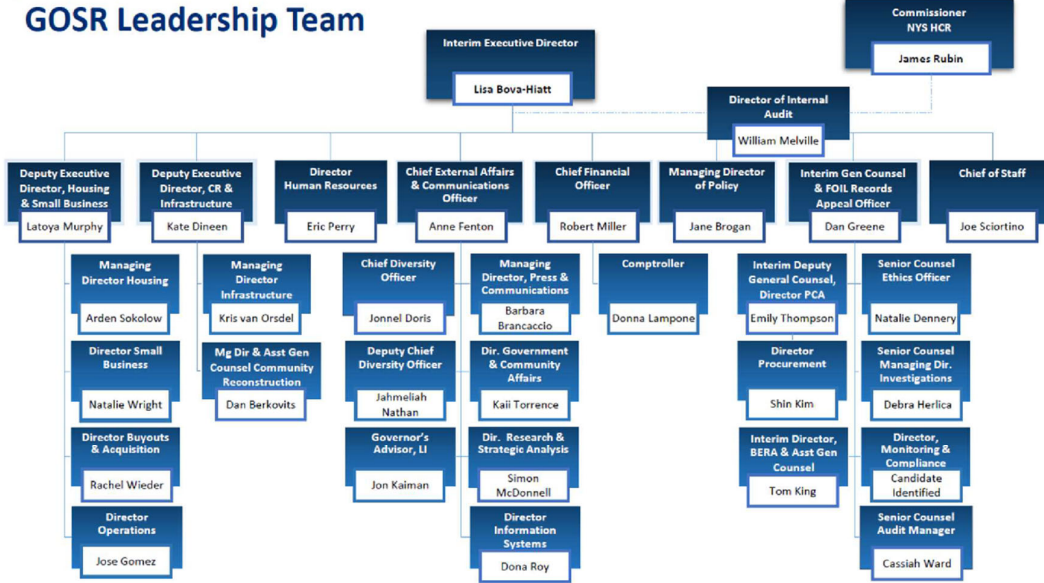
GOSR Leadership Team

Commissioner NYS HCR
James Rubin

Interim Executive Director
Lisa Bova-Hiatt

Director of Internal Audit
William Melville

Deputy Executive Director, Housing & Small Business
Latoya Murphy

Deputy Executive Director, CR & Infrastructure
Kate Dineen

Director Human Resources
Eric Perry

Chief External Affairs & Communications Officer
Anne Fenton

Chief Financial Officer
Robert Miller

Managing Director of Policy
Jane Brogan

Interim Gen Counsel & FOIL Records Appeal Officer
Dan Greene

Chief of Staff
Joe Sciortino

Managing Director Housing
Arden Sokolow

Director Small Business
Natalie Wright

Director Buyouts & Acquisition
Rachel Wieder

Director Operations
Jose Gomez

Managing Director Infrastructure
Kris van Orsdel

Mg Dir & Asst Gen Counsel Community Reconstruction
Dan Berkovits

Chief Diversity Officer
Jonnel Doris

Deputy Chief Diversity Officer
Jahmeliah Nathan

Governor's Advisor, LI
Jon Kaiman

Managing Director, Press & Communications
Barbara Brancaccio

Dir. Government & Community Affairs
Kaii Torrence

Dir. Research & Strategic Analysis
Simon McDonnell

Director Information Systems
Dona Roy

Comptroller
Donna Lampone

Interim Deputy General Counsel, Director PCA
Emily Thompson

Director Procurement
Shin Kim

Interim Director, BERA & Asst Gen Counsel
Tom King

Senior Counsel Ethics Officer
Natalie Dennery

Senior Counsel Managing Dir. Investigations
Debra Herlica

Director, Monitoring & Compliance
Candidate Identified

Senior Counsel Audit Manager
Cassiah Ward